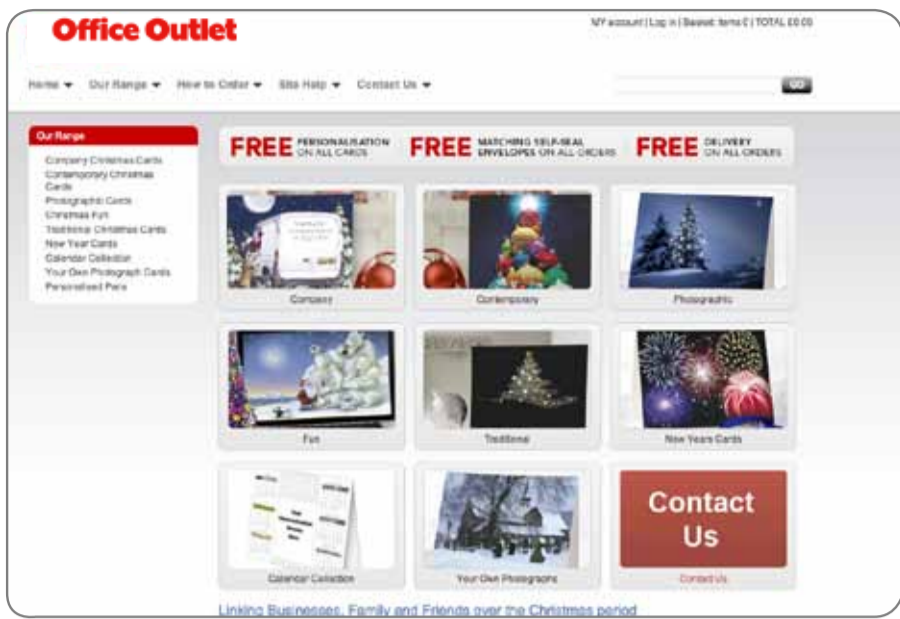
Office Outlet

MY account | Log in | Basket: items 0 | TOTAL £0.00

Home ▾ Our Range ▾ How to Order ▾ Site Help ▾ Contact Us ▾

GO

Our Range

Company Christmas Cards
Contemporary Christmas Cards
Photographic Cards
Christmas Fun
Traditional Christmas Cards
New Year Cards
Calendar Collection
Your Own Photograph Cards
Personalised Pens

FREE PERSONALISATION ON ALL CARDS

FREE MATCHING SELF-SEAL ENVELOPES ON ALL ORDERS

FREE DELIVERY ON ALL ORDERS

Company

Contemporary

Photographic

Fun

Traditional

New Years Cards

Calendar Collection

Your Own Photograph

Contact Us

Contact Us

Linking Businesses, Family and Friends over the Christmas period